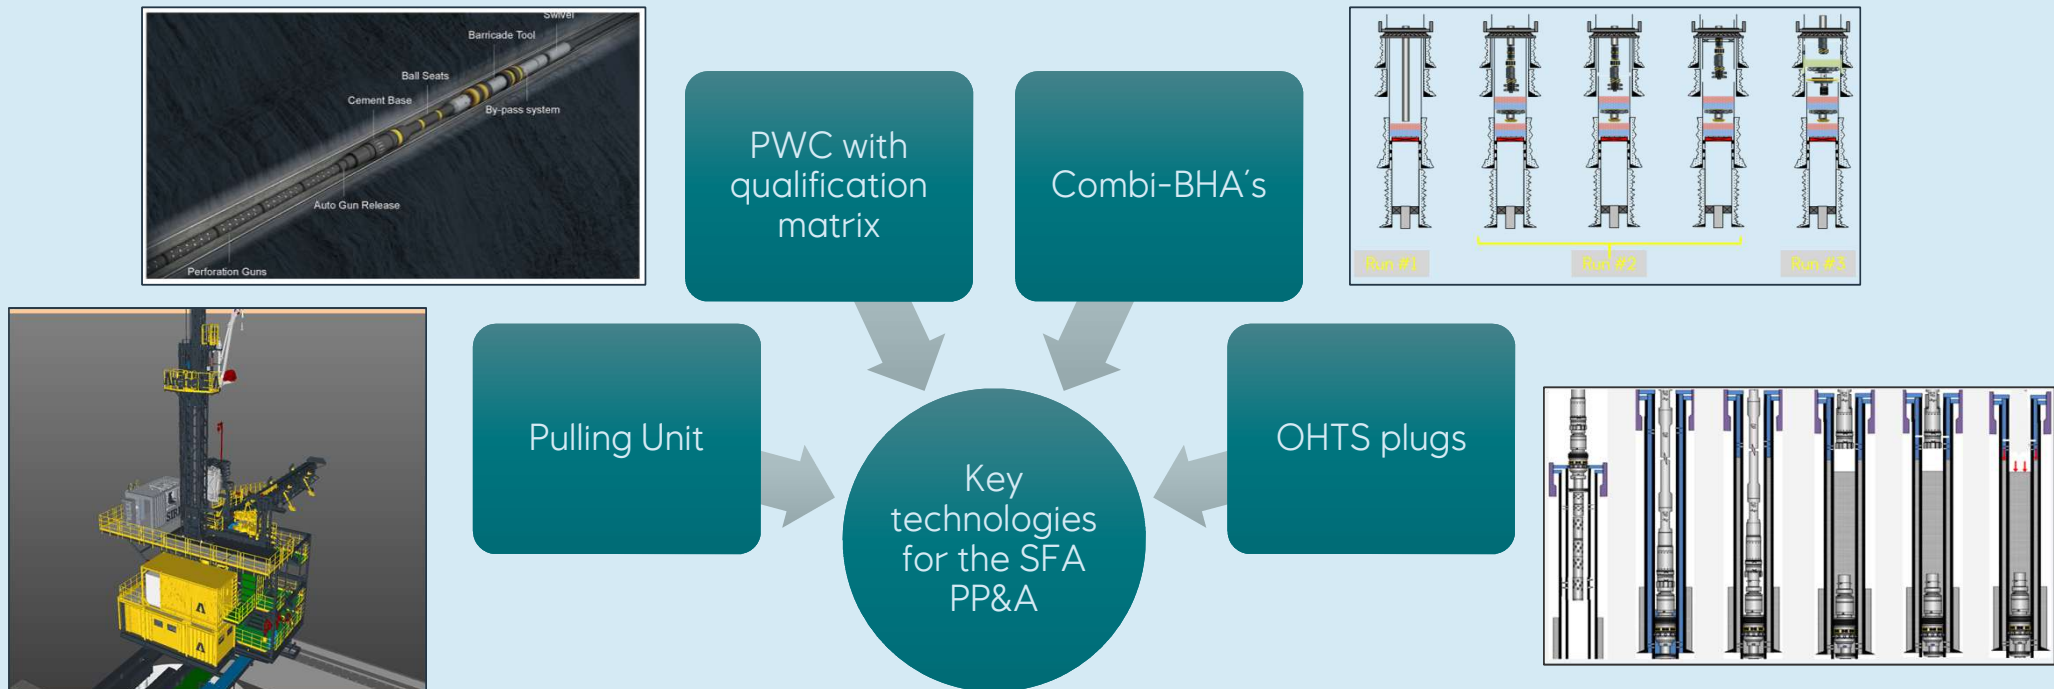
Swivel
Barricade Tool
Ball Seats
Cement Base
By-pass system
Auto Gun Release
Perforation Guns

PWC with qualification matrix

Combi-BHA's

Run #1
Run #2
Run #3

Pulling Unit

Key technologies for the SFA PP&A

OHTS plugs